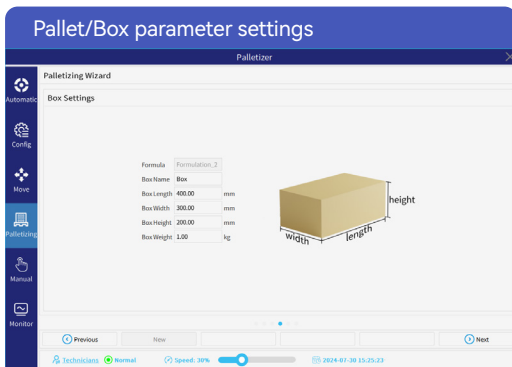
Pallet/Box parameter settings

Palletizer

Automatic

Config

Move

Palletizing

Manual

Monitor

Palletizing Wizard

Box Settings

| | | |
|---|---|---|
| Formula | Formulation_2 | |
| Box Name | Box | |
| Box Length | 400.00 | mm |
| Box Width | 300.00 | mm |
| Box Height | 200.00 | mm |
| Box Weight | 1.00 | kg |

height

width

length

Previous

New

Next

Technicians

Normal

Speed: 30%

2024-07-30 15:25:23